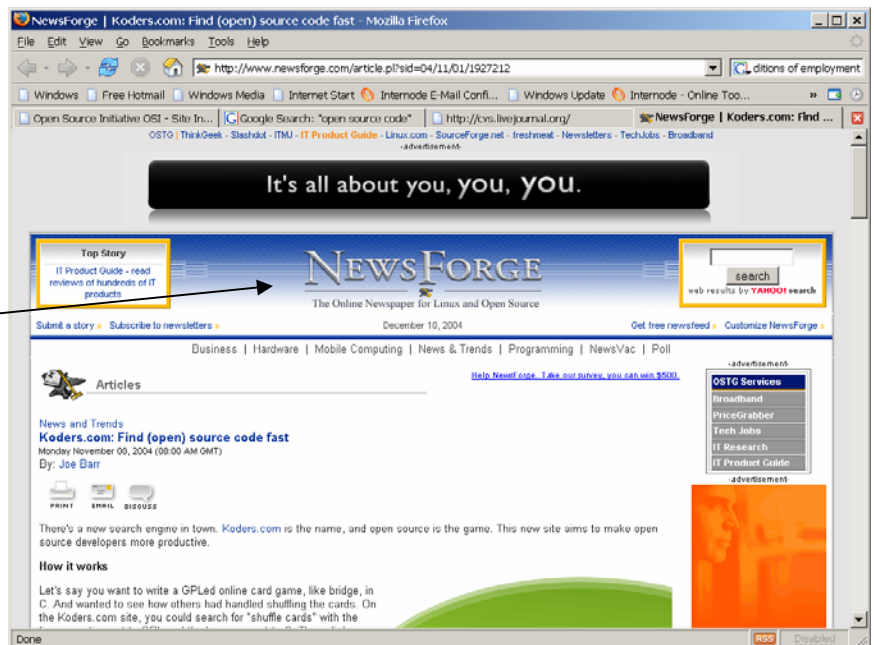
NewsForge | Koders.com: Find (open) source code fast - Mozilla Firefox

File Edit View Go Bookmarks Tools Help

http://www.newsforge.com/article.pl?sid=04/11/01/1927212

ditions of employment

Windows | Free Hotmail | Windows Media | Internet Start | Internode E-Mail Confi... | Windows Update | Internode - Online Too...

Open Source Initiative OSI - Site In... | Google Search: "open source code" | http://cvs.livejournal.org/ | NewsForge | Koders.com: Find ...

OSTG | ThinkGeek - Slashdot - ITMJ - IT Product Guide - Linux.com - SourceForge.net - freshmeat - Newsletters - TechJobs - Broadband

-advertisement-

It's all about you, you, you.

Top Story
IT Product Guide - read reviews of hundreds of IT products

NewsForge
The Online Newspaper for Linux and Open Source

search
web results by YAHOO! search

Submit a story » Subscribe to newsletters » December 10, 2004 Get free newsfeed » Customize NewsForge »

Business | Hardware | Mobile Computing | News & Trends | Programming | NewsVac | Poll

Articles

Help NewsForge. Take our survey, you can win $500.

-advertisement-
OSTG Services
Broadband
PriceGrabber
Tech Jobs
IT Research
IT Product Guide
-advertisement-

News and Trends
Koders.com: Find (open) source code fast
Monday November 08, 2004 (08:00 AM GMT)
By: Joe Barr

PRINT EMAIL DISCUSS

There's a new search engine in town. Koders.com is the name, and open source is the game. This new site aims to make open source developers more productive.

How it works

Let's say you want to write a GPLed online card game, like bridge, in C. And wanted to see how others had handled shuffling the cards. On the Koders.com site, you could search for "shuffle cards" with the

Done
RSS Disabled